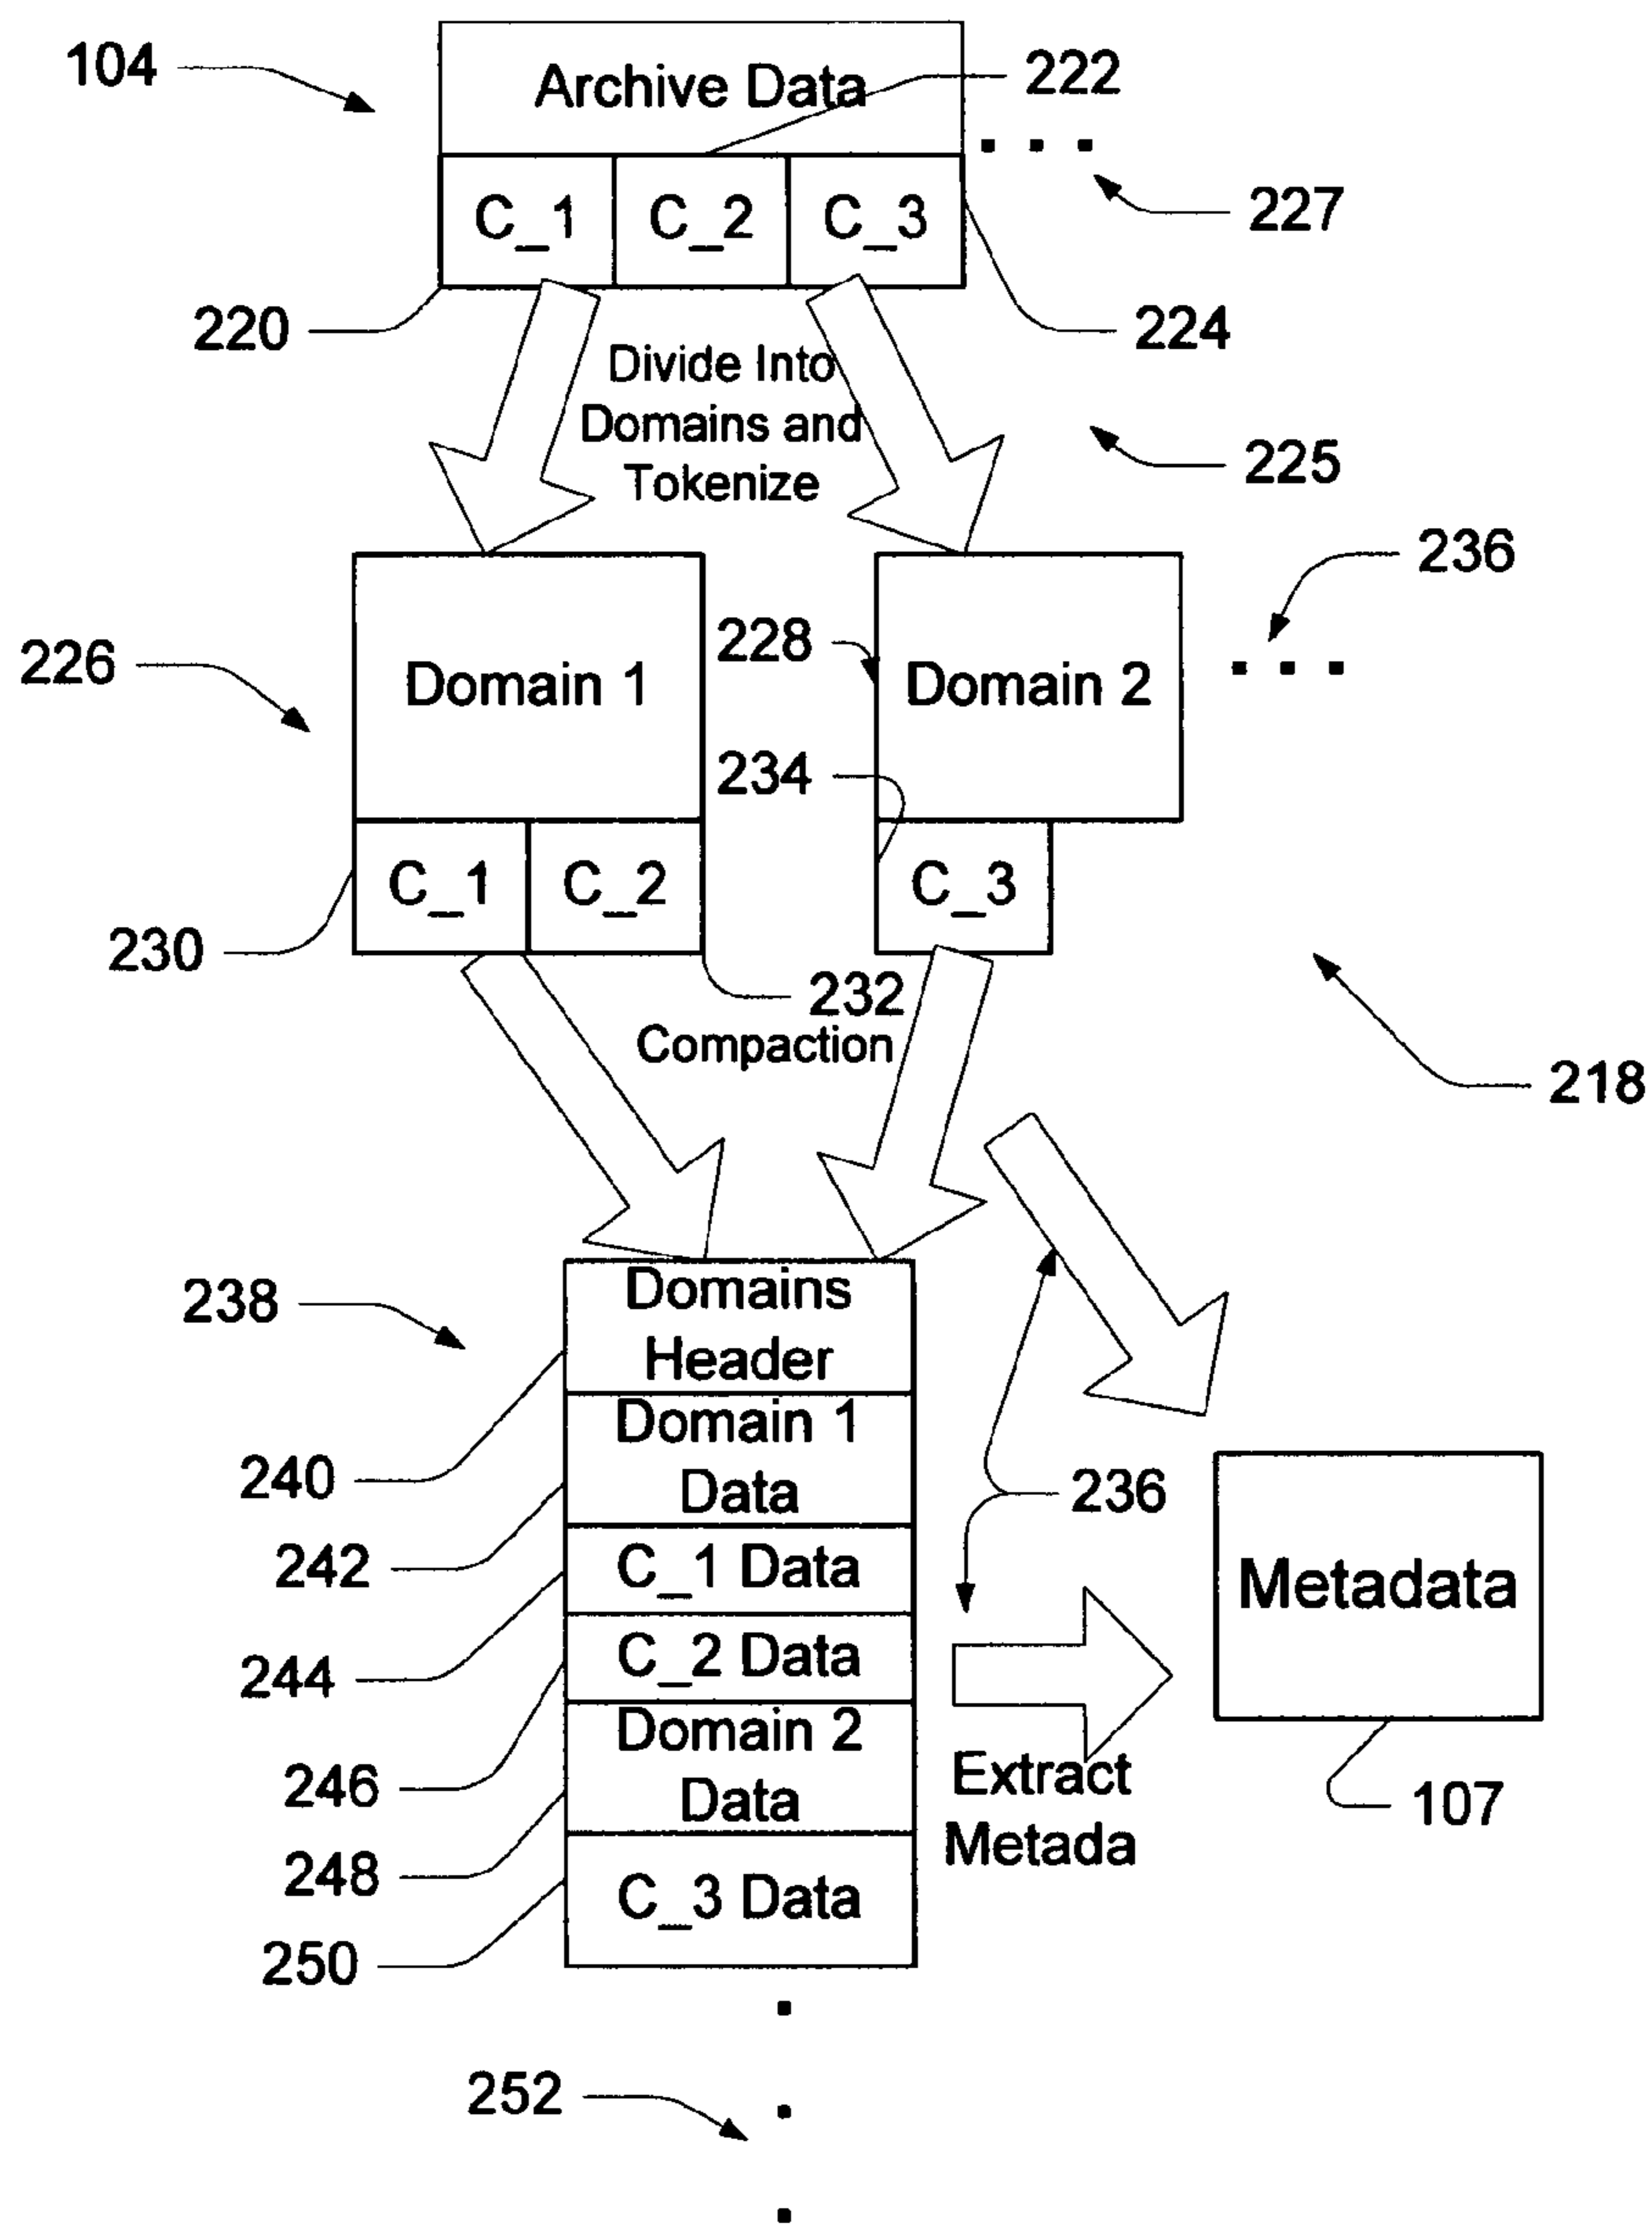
104

Archive Data

222

C_1 C_2 C_3

227

220

224

Divide Into Domains and Tokenize

225

236

226

Domain 1

228

Domain 2

234

C_1 C_2

C_3

230

232

Compaction

218

238

Domains Header

Domain 1 Data

C_1 Data

C_2 Data

Domain 2 Data

C_3 Data

240

242

244

246

248

250

236

Metadata

Extract Metada

107

252